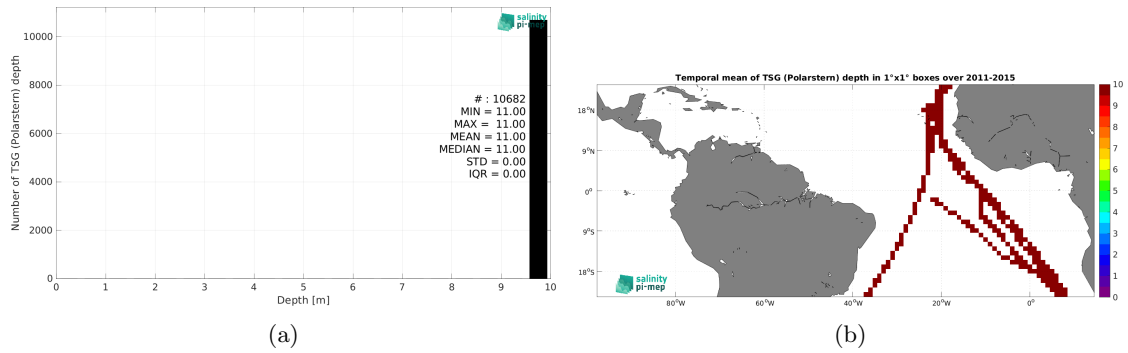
salinity pi-mep

Number of TSG (Polarstern) depth

10000
8000
6000
4000
2000
0

# : 10682
MIN = 11.00
MAX = 11.00
MEAN = 11.00
MEDIAN = 11.00
STD = 0.00
IQR = 0.00

0 1 2 3 4 5 6 7 8 9 10
Depth [m]

(a)

Temporal mean of TSG (Polarstern) depth in 1°x1° boxes over 2011-2015

18°N
9°N
0°
9°S
18°S

80°W 60°W 40°W 20°W 0°

salinity pi-mep

10
9
8
7
6
5
4
3
2
1
0

(b)